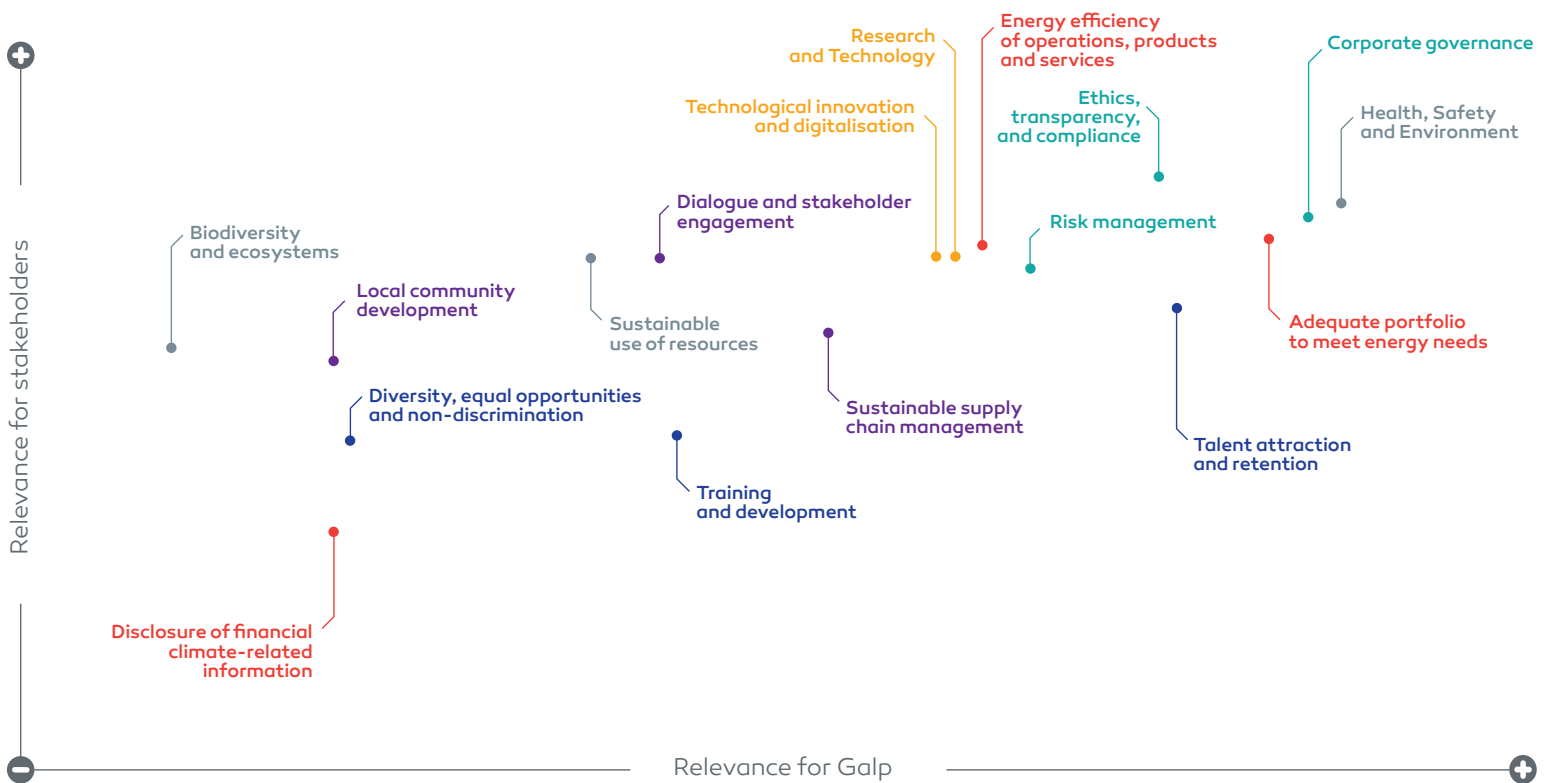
Research and Technology

Energy efficiency of operations, products and services

Corporate governance

Technological innovation and digitalisation

Ethics, transparency, and compliance

Health, Safety and Environment

Dialogue and stakeholder engagement

Risk management

Biodiversity and ecosystems

Local community development

Sustainable use of resources

Adequate portfolio to meet energy needs

Diversity, equal opportunities and non-discrimination

Sustainable supply chain management

Talent attraction and retention

Training and development

Disclosure of financial climate-related information

Relevance for stakeholders

Relevance for Galp